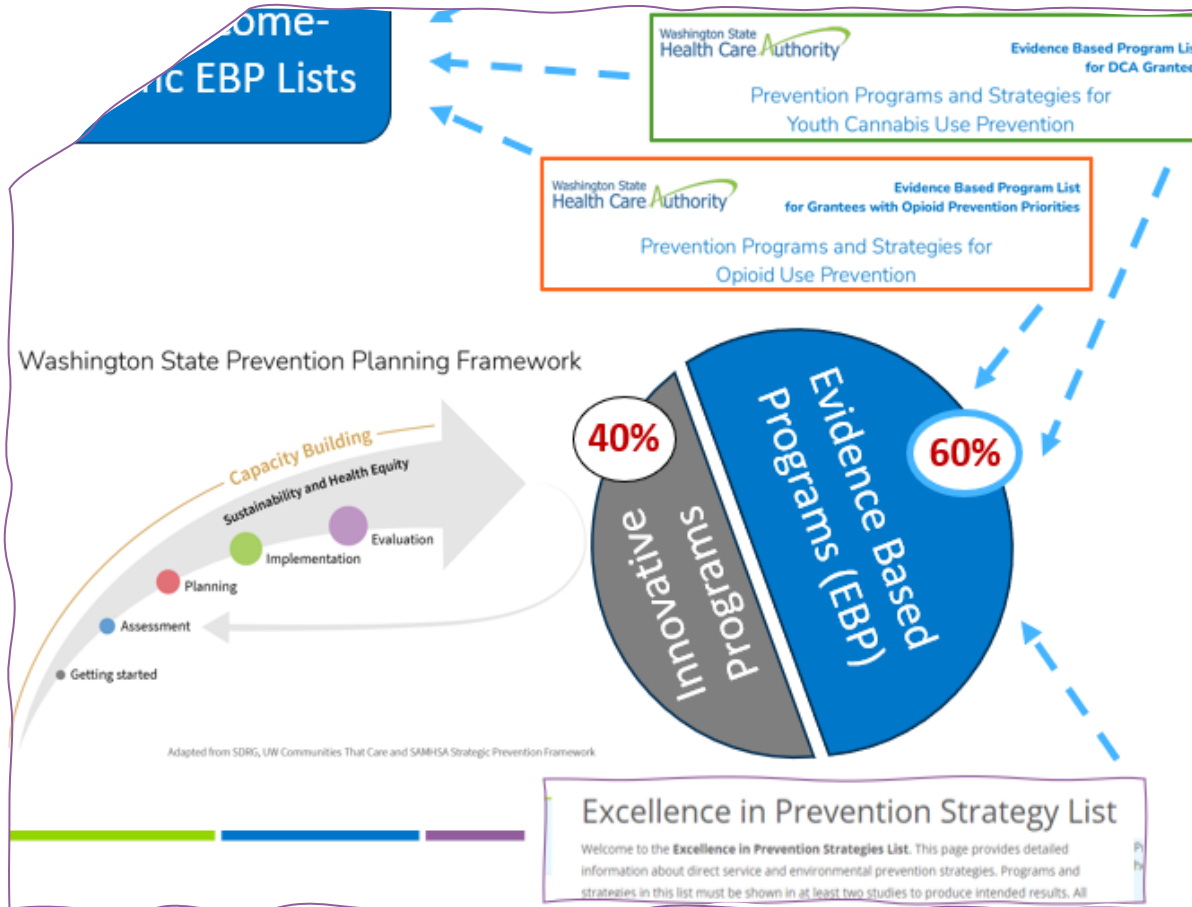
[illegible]ome-
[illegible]ic EBP Lists

Washington State
Health Care Authority
Evidence Based Program Lis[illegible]
for DCA Grante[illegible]
Prevention Programs and Strategies for
Youth Cannabis Use Prevention

Washington State
Health Care Authority
Evidence Based Program List
for Grantees with Opioid Prevention Priorities
Prevention Programs and Strategies for
Opioid Use Prevention

Washington State Prevention Planning Framework

Capacity Building
Sustainability and Health Equity
Evaluation
Implementation
Planning
Assessment
Getting started

Adapted from SDRG, UW Communities That Care and SAMHSA Strategic Prevention Framework

40%
Innovative Programs

60%
Evidence Based Programs (EBP)

Excellence in Prevention Strategy List
Welcome to the **Excellence in Prevention Strategies List**. This page provides detailed information about direct service and environmental prevention strategies. Programs and strategies in this list must be shown in at least two studies to produce intended results. All